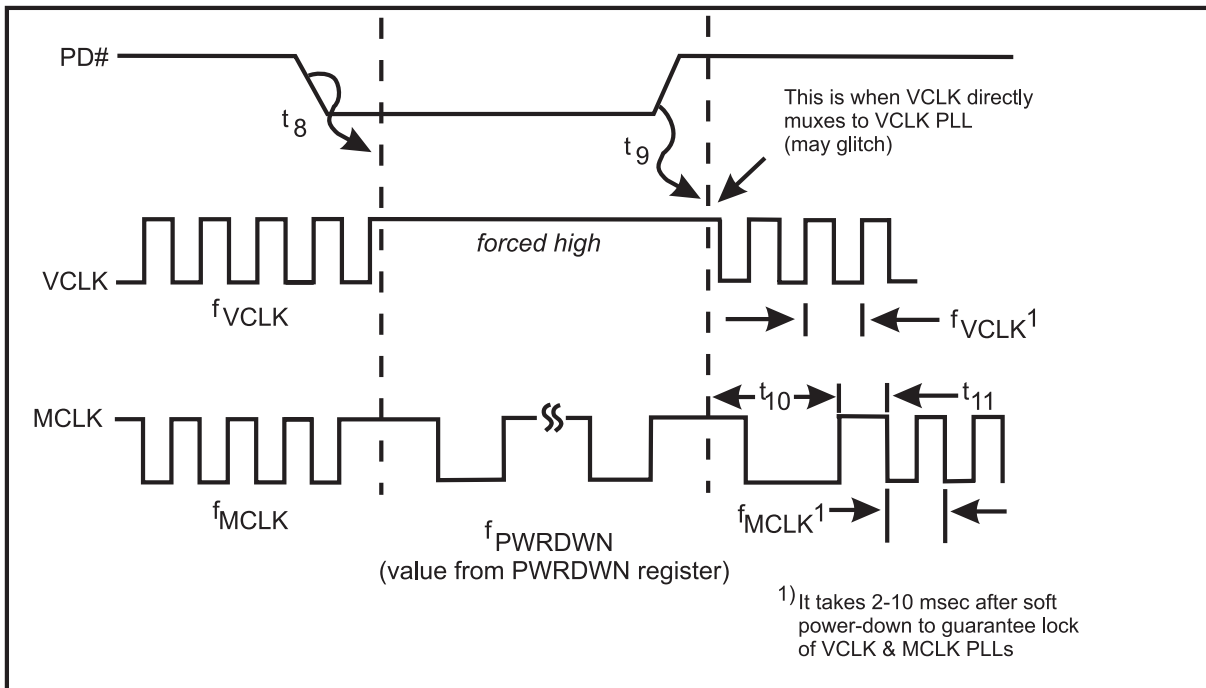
PD#

$t_8$

$t_9$

This is when VCLK directly muxes to VCLK PLL (may glitch)

forced high

VCLK

$f_{VCLK}$

$f_{VCLK}{}^1$

MCLK

$t_{10}$

$t_{11}$

$f_{MCLK}$

$f_{PWRDWN}$
(value from PWRDWN register)

$f_{MCLK}{}^1$

$^{1)}$ It takes 2-10 msec after soft power-down to guarantee lock of VCLK & MCLK PLLs